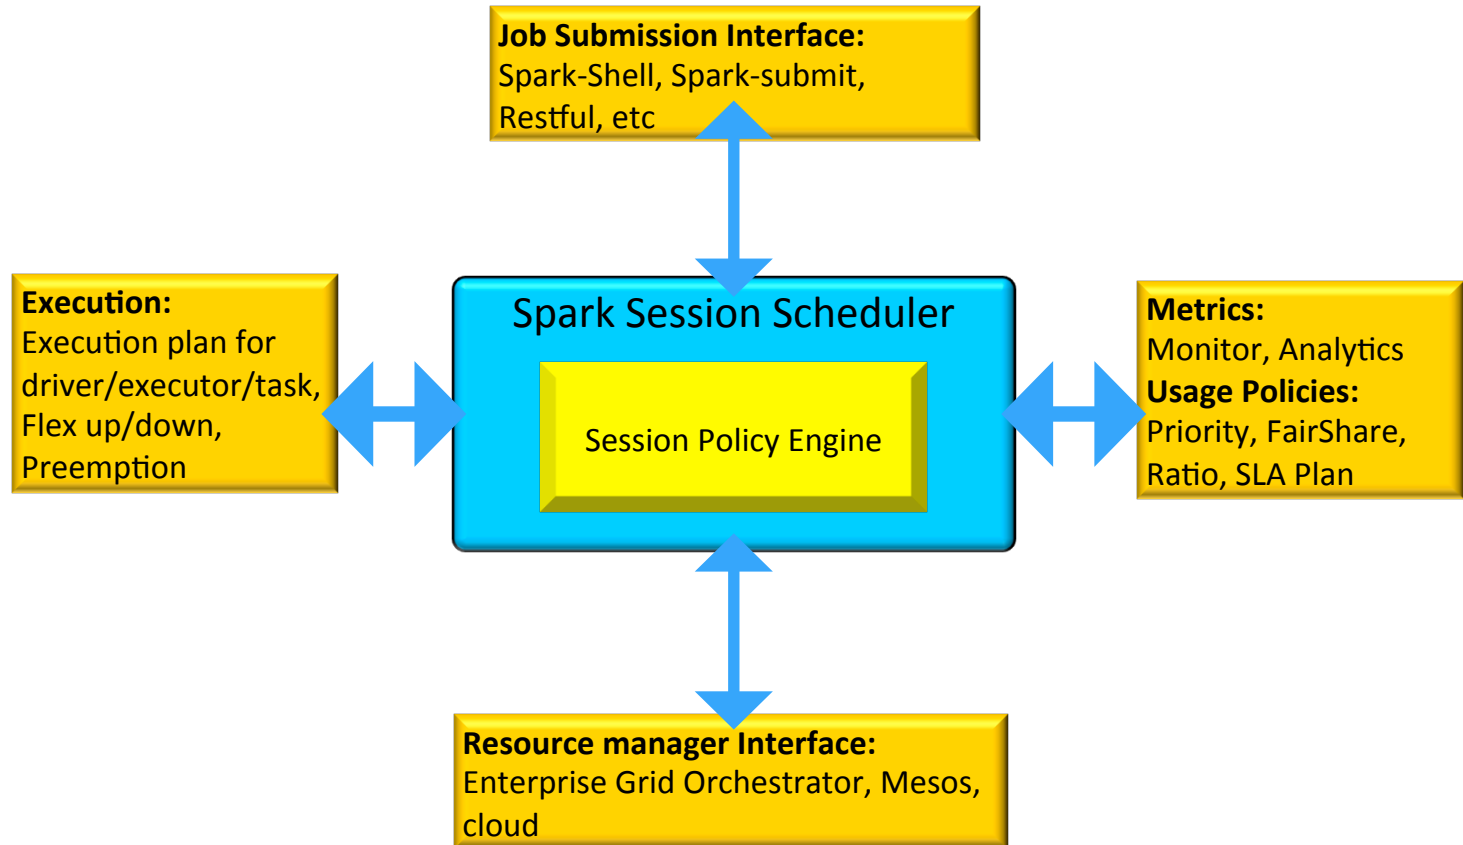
Job Submission Interface:
Spark-Shell, Spark-submit, Restful, etc

Execution:
Execution plan for driver/executor/task, Flex up/down, Preemption

Spark Session Scheduler

Session Policy Engine

Metrics:
Monitor, Analytics
Usage Policies:
Priority, FairShare, Ratio, SLA Plan

Resource manager Interface:
Enterprise Grid Orchestrator, Mesos, cloud